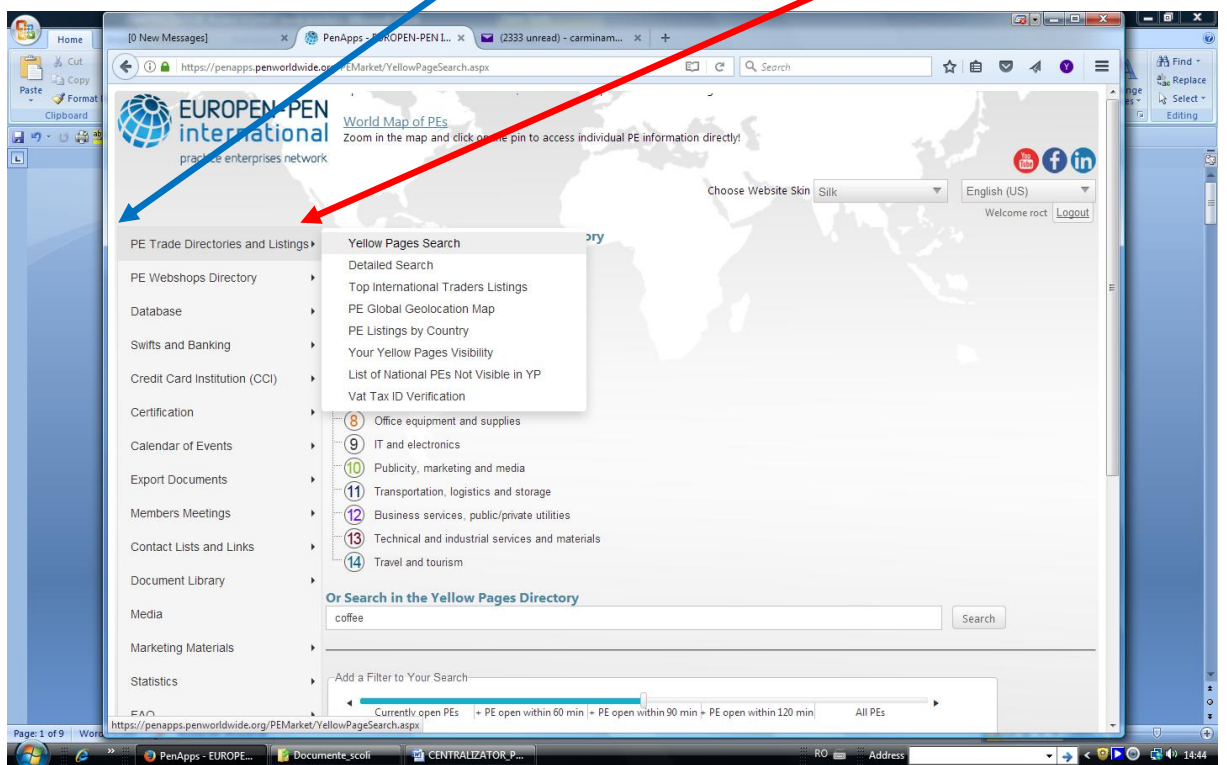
Home
Cut
Copy
Paste
Format
Clipboard
Find
Replace
Select
Editing
[0 New Messages]
PenApps - EUROPEN-PEN I...
(2333 unread) - carminam...
https://penapps.penworldwide.org/PEMarket/YellowPageSearch.aspx
Search
EUROPEN-PEN international
practice enterprises network
World Map of PEs
Zoom in the map and click on the pin to access individual PE information directly!
Choose Website Skin Silk
English (US)
Welcome roct Logout
PE Trade Directories and Listings
PE Webshops Directory
Database
Swifts and Banking
Credit Card Institution (CCI)
Certification
Calendar of Events
Export Documents
Members Meetings
Contact Lists and Links
Document Library
Media
Marketing Materials
Statistics
FAQ
Yellow Pages Search
Detailed Search
Top International Traders Listings
PE Global Geolocation Map
PE Listings by Country
Your Yellow Pages Visibility
List of National PEs Not Visible in YP
Vat Tax ID Verification
ory
8 Office equipment and supplies
9 IT and electronics
10 Publicity, marketing and media
11 Transportation, logistics and storage
12 Business services, public/private utilities
13 Technical and industrial services and materials
14 Travel and tourism
Or Search in the Yellow Pages Directory
coffee
Search
Add a Filter to Your Search
Currently open PEs + PE open within 60 min + PE open within 90 min + PE open within 120 min All PEs
https://penapps.penworldwide.org/PEMarket/YellowPageSearch.aspx
Page: 1 of 9
PenApps - EUROPE...
Documente_scoli
CENTRALIZATOR_P...
RO
Address
14:44